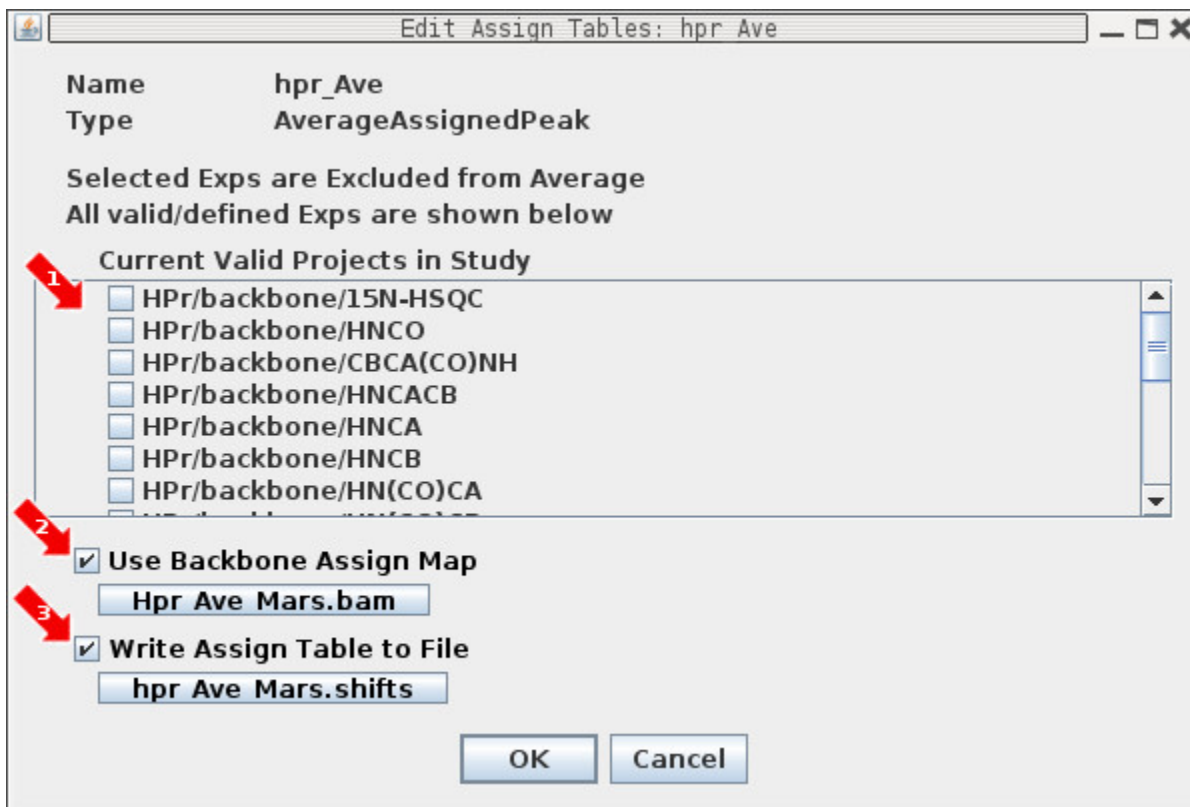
Edit Assign Tables: hpr Ave

Name hpr_Ave
Type AverageAssignedPeak

Selected Exps are Excluded from Average
All valid/defined Exps are shown below

Current Valid Projects in Study

1

HPr/backbone/15N-HSQC
HPr/backbone/HNCO
HPr/backbone/CBCA(CO)NH
HPr/backbone/HNCACB
HPr/backbone/HNCA
HPr/backbone/HNCB
HPr/backbone/HN(CO)CA
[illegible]

2

Use Backbone Assign Map

Hpr Ave Mars.bam

3

Write Assign Table to File

hpr Ave Mars.shifts

OK Cancel